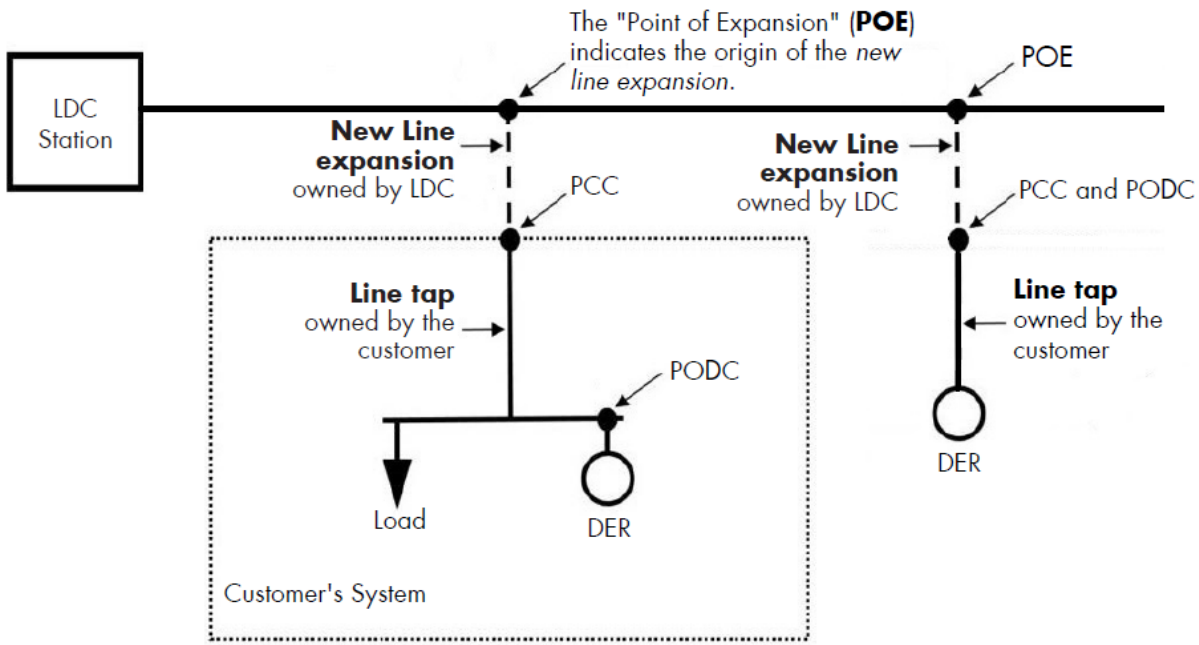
LDC Station

The "Point of Expansion" (**POE**) indicates the origin of the *new line expansion*.

POE

**New Line expansion** owned by LDC

PCC

**New Line expansion** owned by LDC

PCC and PODC

**Line tap** owned by the customer

PODC

Load

DER

Customer's System

**Line tap** owned by the customer

DER